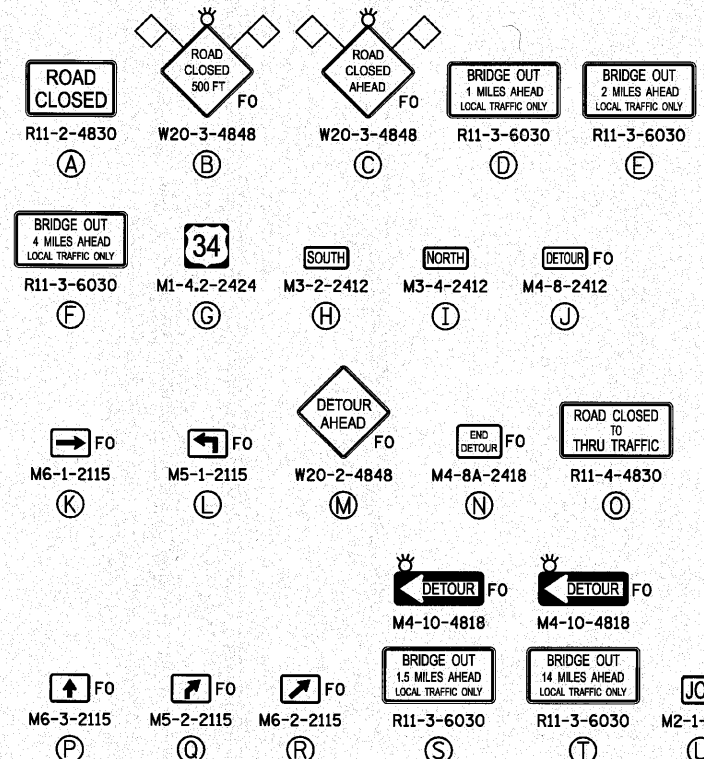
ROAD CLOSED
R11-2-4830
A

ROAD CLOSED 500 FT
FO
W20-3-4848
B

ROAD CLOSED AHEAD
FO
W20-3-4848
C

BRIDGE OUT
1 MILES AHEAD
LOCAL TRAFFIC ONLY
R11-3-6030
D

BRIDGE OUT
2 MILES AHEAD
LOCAL TRAFFIC ONLY
R11-3-6030
E

BRIDGE OUT
4 MILES AHEAD
LOCAL TRAFFIC ONLY
R11-3-6030
F

34
M1-4.2-2424
G

SOUTH
M3-2-2412
H

NORTH
M3-4-2412
I

DETOUR FO
M4-8-2412
J

FO
M6-1-2115
K

FO
M5-1-2115
L

DETOUR AHEAD
FO
W20-2-4848
M

END DETOUR FO
M4-8A-2418
N

ROAD CLOSED TO THRU TRAFFIC
R11-4-4830
O

DETOUR FO
M4-10-4818

DETOUR FO
M4-10-4818

FO
M6-3-2115
P

FO
M5-2-2115
Q

FO
M6-2-2115
R

BRIDGE OUT
1.5 MILES AHEAD
LOCAL TRAFFIC ONLY
R11-3-6030
S

BRIDGE OUT
14 MILES AHEAD
LOCAL TRAFFIC ONLY
R11-3-6030
T

JO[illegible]
M2-1-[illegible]
U